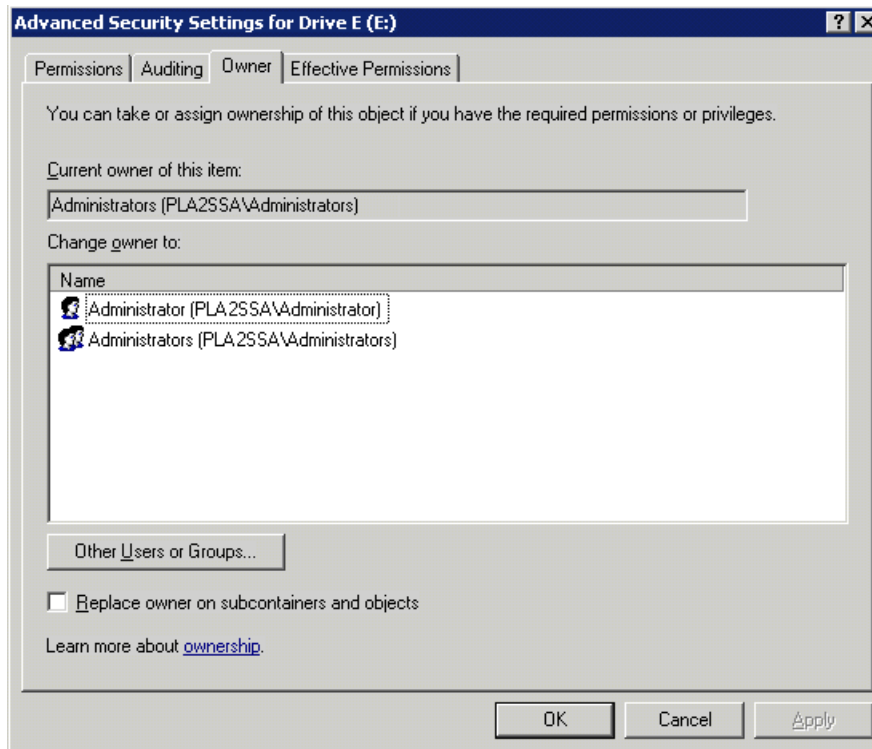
Advanced Security Settings for Drive E (E:)

?

Permissions | Auditing | Owner | Effective Permissions

You can take or assign ownership of this object if you have the required permissions or privileges.

Current owner of this item:

Administrators (PLA2SSA\Administrators)

Change owner to:

| Name |
|---|
| Administrator (PLA2SSA\Administrator) |
| Administrators (PLA2SSA\Administrators) |

Other Users or Groups...

Replace owner on subcontainers and objects

Learn more about ownership.

OK | Cancel | Apply